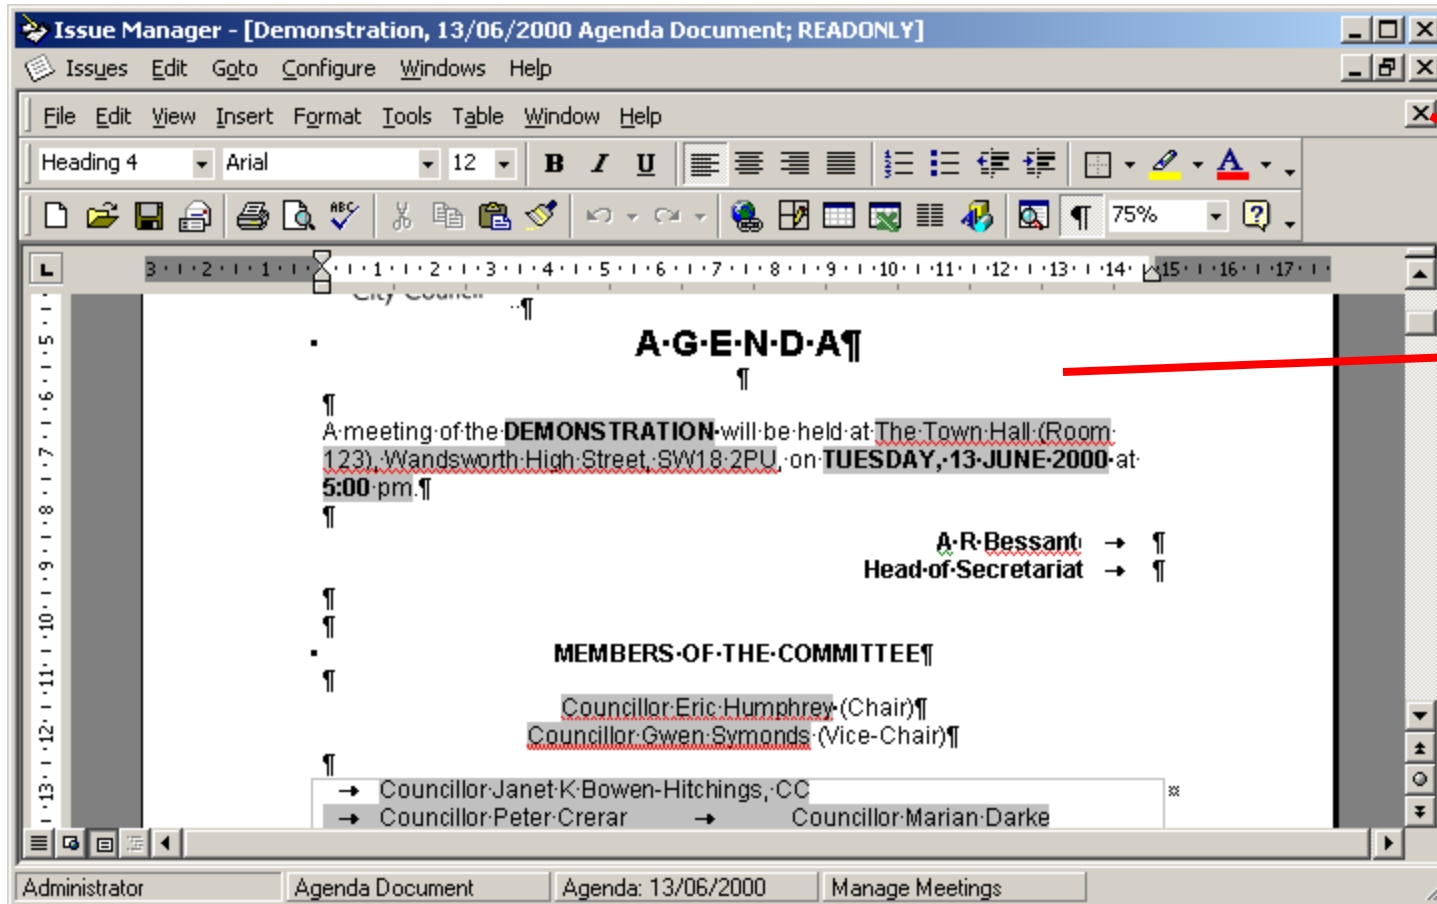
Issue Manager - [Demonstration, 13/06/2000 Agenda Document; READONLY]

Issues Edit Goto Configure Windows Help

File Edit View Insert Format Tools Table Window Help

Heading 4 Arial 12

75%

3 · 2 · 1 · 1 · 2 · 3 · 4 · 5 · 6 · 7 · 8 · 9 · 10 · 11 · 12 · 13 · 14 · 15 · 16 · 17

City Council ¶

A·G·E·N·D·A¶

¶

¶

A·meeting·of·the·DEMONSTRATION·will·be·held·at·The·Town·Hall·(Room·123),·Wandsworth·High·Street,·SW18·2PU,·on·TUESDAY,·13·JUNE·2000·at·5:00·pm.¶

¶

A·R·Bessant → ¶
Head·of·Secretariat → ¶

¶
¶

MEMBERS·OF·THE·COMMITTEE¶

¶

Councillor·Eric·Humphrey·(Chair)¶
Councillor·Gwen·Symonds·(Vice-Chair)¶

¶

→ Councillor·Janet·K·Bowen-Hitchings,·CC
→ Councillor·Peter·Crerar → Councillor·Marian·Darke

Administrator | Agenda Document | Agenda: 13/06/2000 | Manage Meetings